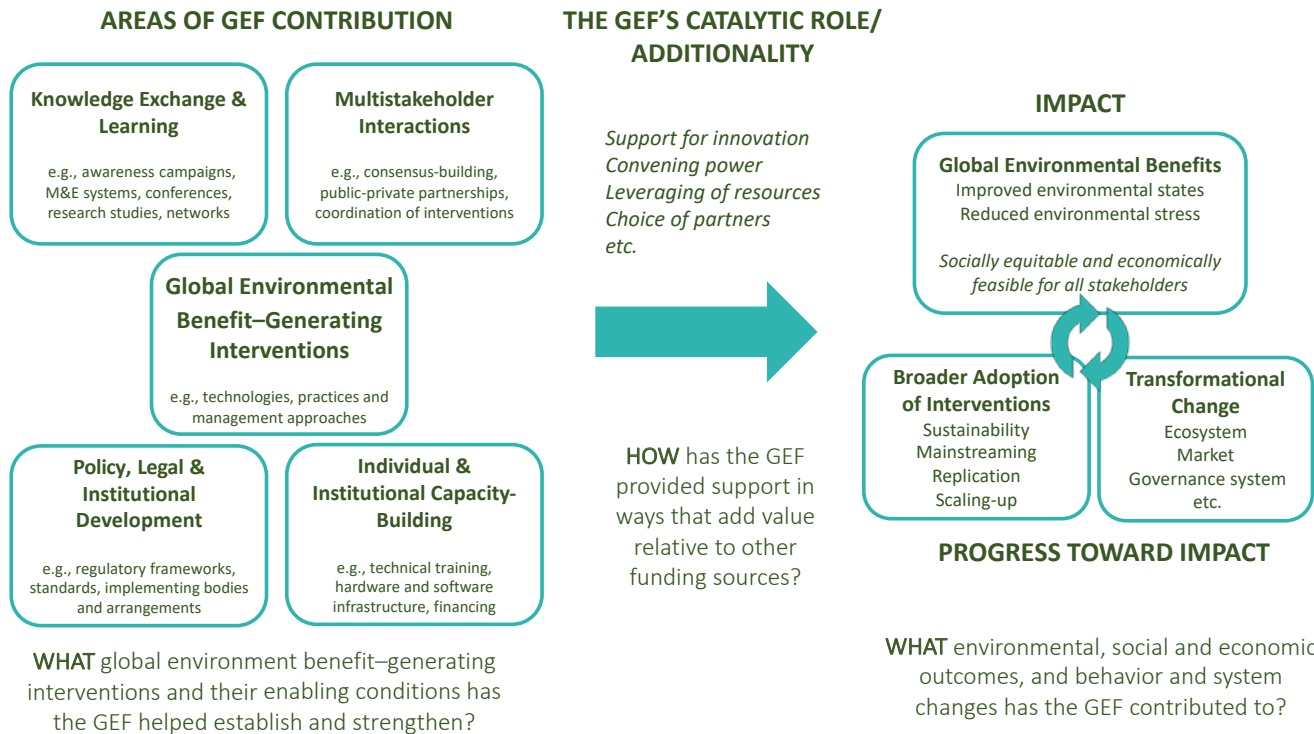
AREAS OF GEF CONTRIBUTION

Knowledge Exchange & Learning

e.g., awareness campaigns, M&E systems, conferences, research studies, networks

Multistakeholder Interactions

e.g., consensus-building, public-private partnerships, coordination of interventions

Global Environmental Benefit–Generating Interventions

e.g., technologies, practices and management approaches

Policy, Legal & Institutional Development

e.g., regulatory frameworks, standards, implementing bodies and arrangements

Individual & Institutional Capacity-Building

e.g., technical training, hardware and software infrastructure, financing

WHAT global environment benefit–generating interventions and their enabling conditions has the GEF helped establish and strengthen?

THE GEF'S CATALYTIC ROLE/ ADDITIONALITY

Support for innovation
Convening power
Leveraging of resources
Choice of partners
etc.

HOW has the GEF provided support in ways that add value relative to other funding sources?

IMPACT

Global Environmental Benefits
Improved environmental states
Reduced environmental stress

Socially equitable and economically feasible for all stakeholders

Broader Adoption of Interventions
Sustainability
Mainstreaming
Replication
Scaling-up

Transformational Change
Ecosystem
Market
Governance system
etc.

PROGRESS TOWARD IMPACT

WHAT environmental, social and economic outcomes, and behavior and system changes has the GEF contributed to?